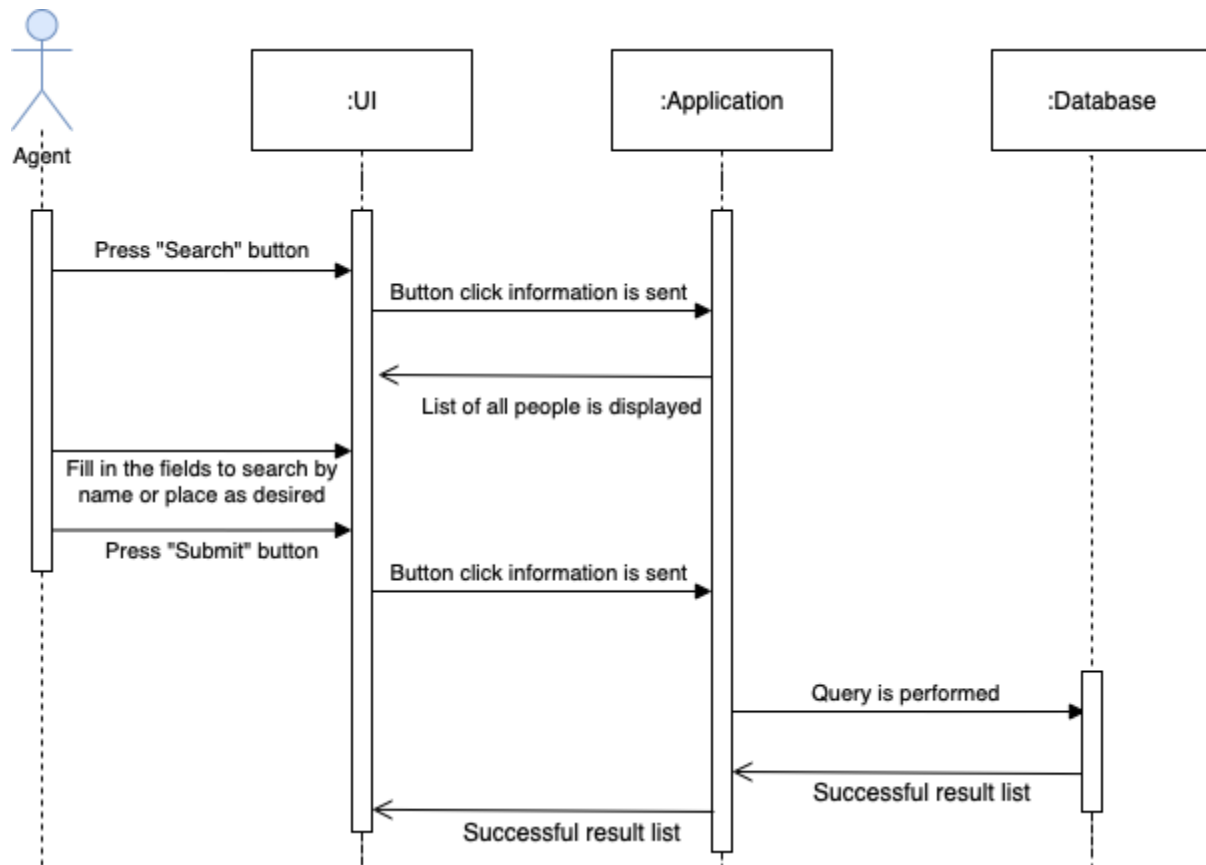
Agent

:UI

:Application

:Database

Press "Search" button

Button click information is sent

List of all people is displayed

Fill in the fields to search by name or place as desired

Press "Submit" button

Button click information is sent

Query is performed

Successful result list

Successful result list